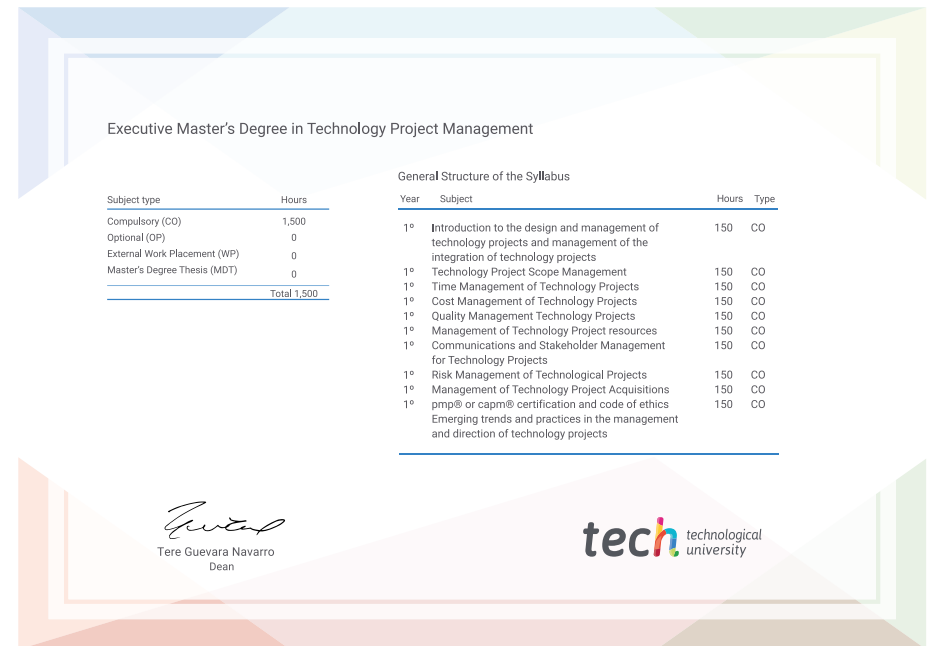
Executive Master’s Degree in Technology Project Management

| Subject type | Hours |
|---|---|
| Compulsory (CO) | 1,500 |
| Optional (OP) | 0 |
| External Work Placement (WP) | 0 |
| Master’s Degree Thesis (MDT) | 0 |
| | Total 1,500 |

General Structure of the Syllabus

| Year | Subject | Hours | Type |
|---|---|---|---|
| 1º | Introduction to the design and management of technology projects and management of the integration of technology projects | 150 | CO |
| 1º | Technology Project Scope Management | 150 | CO |
| 1º | Time Management of Technology Projects | 150 | CO |
| 1º | Cost Management of Technology Projects | 150 | CO |
| 1º | Quality Management Technology Projects | 150 | CO |
| 1º | Management of Technology Project resources | 150 | CO |
| 1º | Communications and Stakeholder Management for Technology Projects | 150 | CO |
| 1º | Risk Management of Technological Projects | 150 | CO |
| 1º | Management of Technology Project Acquisitions | 150 | CO |
| 1º | pmp® or capm® certification and code of ethics Emerging trends and practices in the management and direction of technology projects | 150 | CO |

Tere Guevara Navarro
Dean

tech technological university